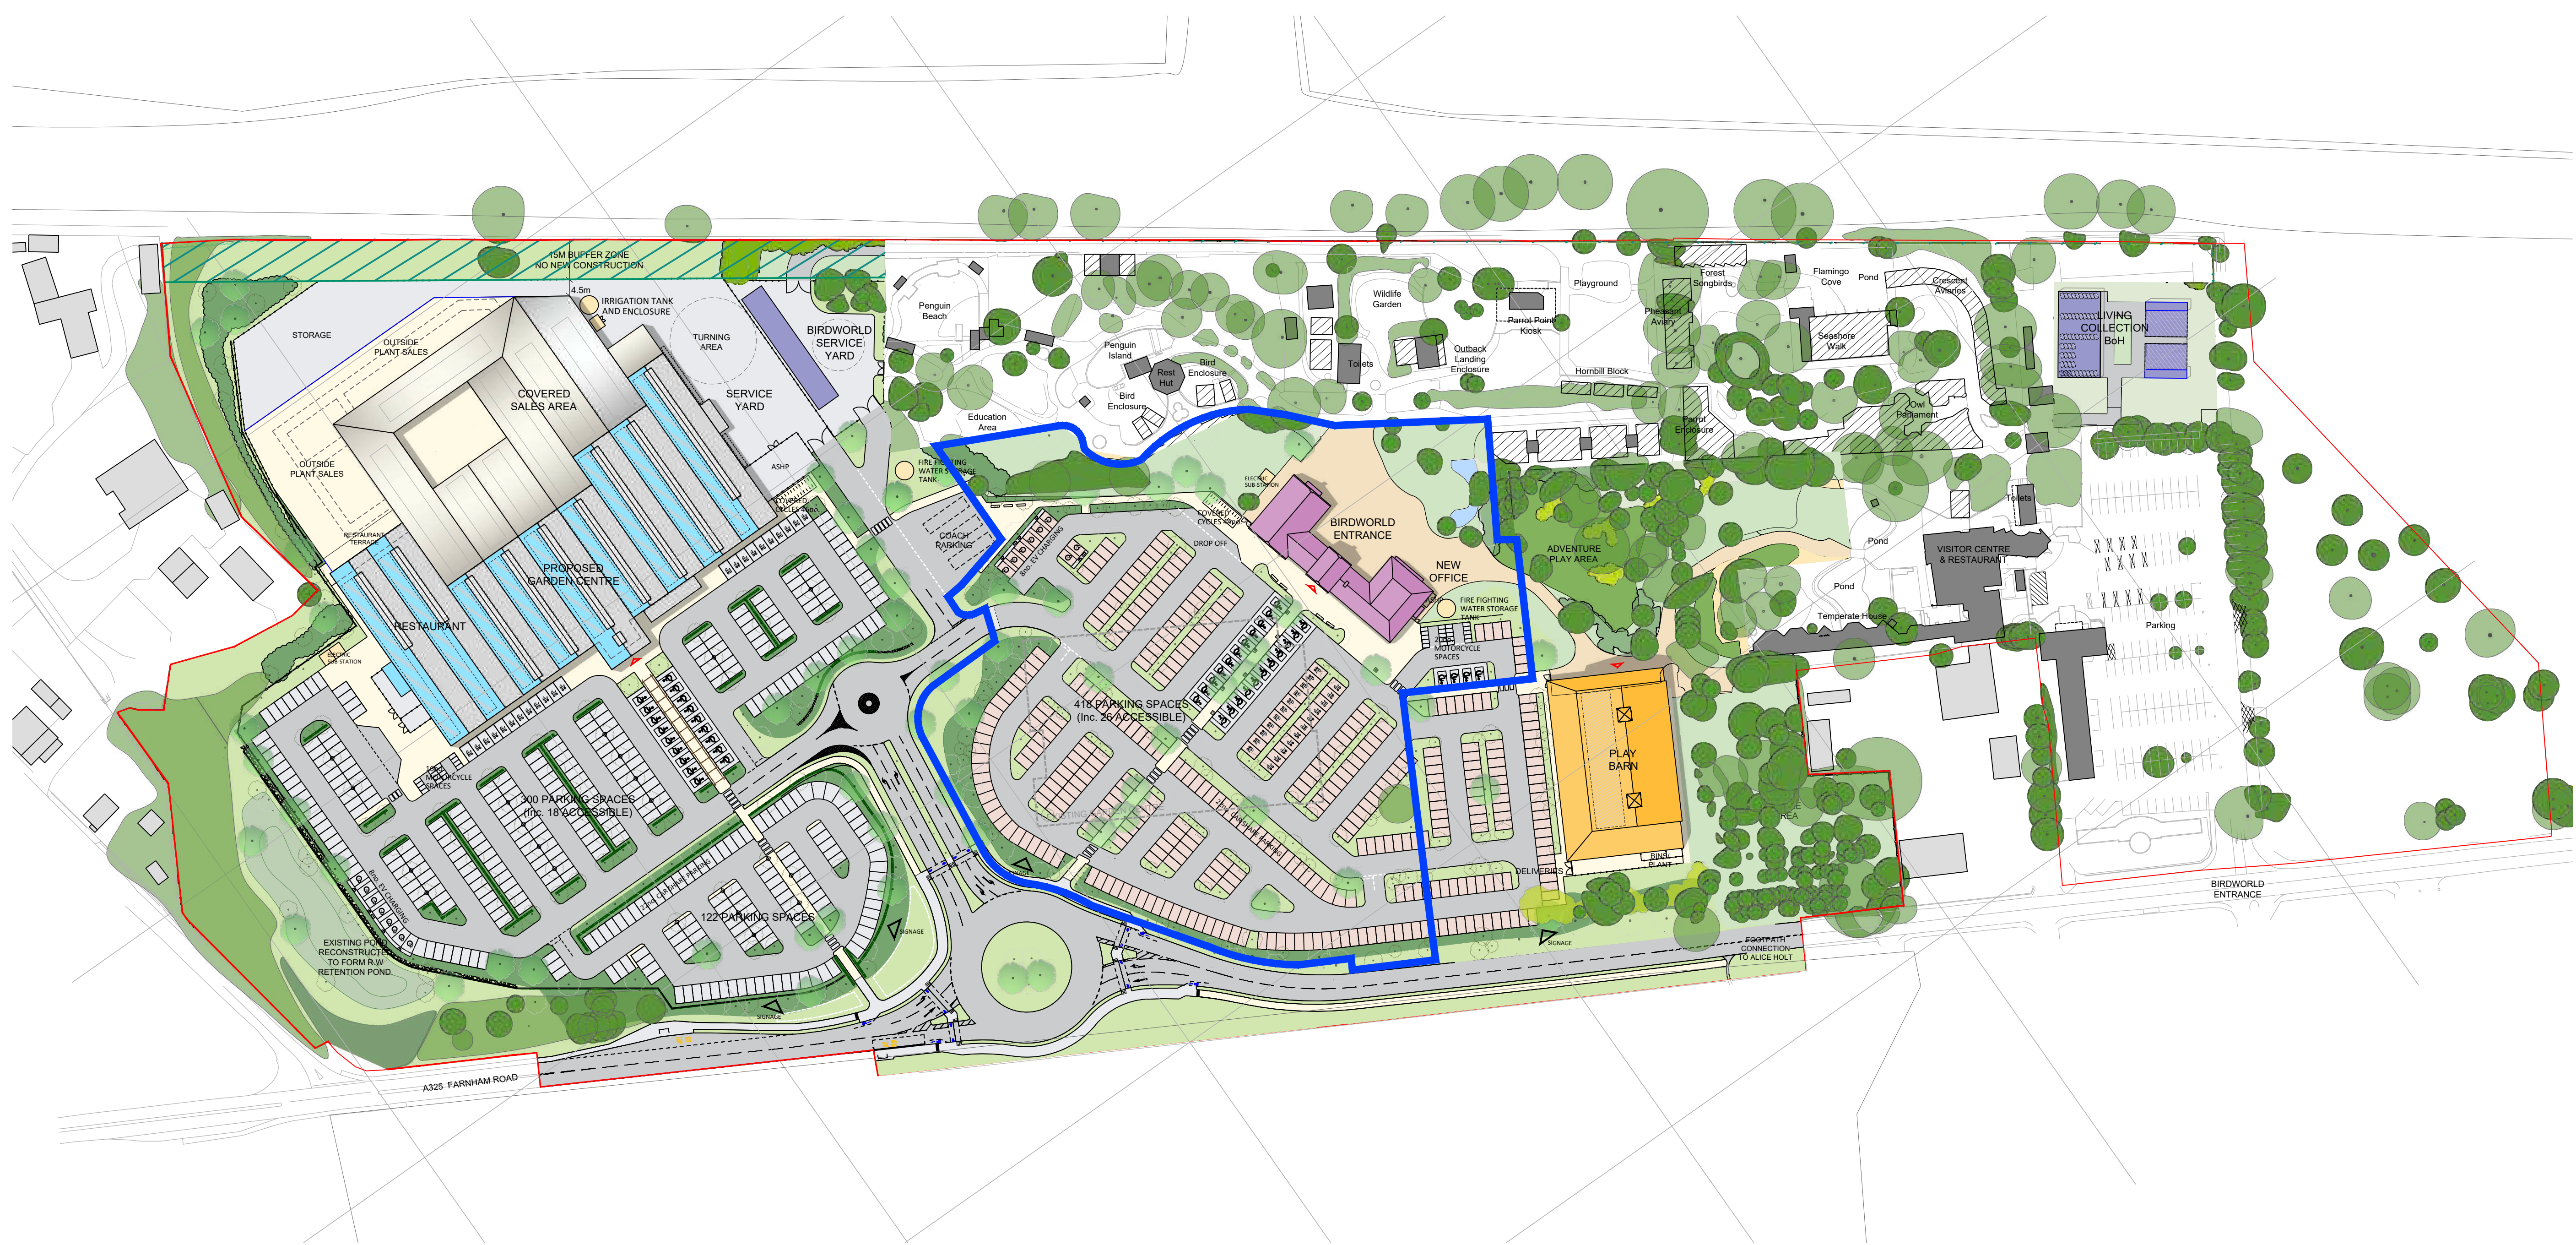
15M BUFFER ZONE
NO NEW CONSTRUCTION

STORAGE
OUTSIDE PLANT SALES
4.5m
IRRIGATION TANK AND ENCLOSURE
TURNING AREA
BIRDWORLD SERVICE YARD
COVERED SALES AREA
SERVICE YARD
ASHP
OUTSIDE PLANT SALES
RESTAURANT TERRACE
PROPOSED GARDEN CENTRE
RESTAURANT
ELECTRIC SUB-STATION
COACH PARKING
FIRE FIGHTING WATER STORAGE TANK
Penguin Beach
Penguin Island
Rest Hut
Bird Enclosure
Bird Enclosure
Education Area
Wildlife Garden
Toilets
Outback Landing Enclosure
Parrot Point Kiosk
Playground
Hornbill Block
Forest Songbirds
Pheasant Aviary
Flamingo Cove
Pond
Crescent Aviaries
Seashore Walk
Parrot Enclosure
Owl Parliament
LIVING COLLECTION BoH
ELECTRIC SUB-STATION
COVERED CYCLES
DROP OFF
BIRDWORLD ENTRANCE
NEW OFFICE
FIRE FIGHTING WATER STORAGE TANK
MOTORCYCLE SPACES
ADVENTURE PLAY AREA
Toilets
Pond
VISITOR CENTRE & RESTAURANT
Pond
Temperate House
Parking
418 PARKING SPACES (Inc. 26 ACCESSIBLE)
300 PARKING SPACES (Inc. 18 ACCESSIBLE)
MOTORCYCLE SPACES
EV CHARGING
122 PARKING SPACES
PLAY BARN
BINS PLANT
DELIVERIES
SIGNAGE
SIGNAGE
SIGNAGE
EXISTING POND RECONSTRUCTED TO FORM R.W. RETENTION POND
FOOTPATH CONNECTION TO ALICE HOLT
BIRDWORLD ENTRANCE
A325 FARNHAM ROAD